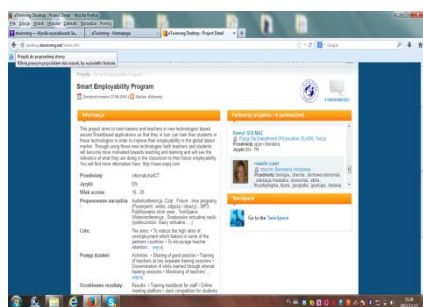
eTwinning Desktop : Project Detail - Mozilla Firefox

Plik Edycja Widok Historia Zakładki Narzędzia Pomoc

etwinning — Wyniki wyszukiwania Se... | eTwinning - Homepage | eTwinning Desktop : Project Detail

desktop.etwinning.net/index.cfm

Google

Smart Employability Program

Informacje

This project aims to train learners and teachers in new technologies based around Smartboard applications so that they in turn can train their students in these technologies in order to improve their employability in the global labour market. Through using these new technologies both teachers and students will become more motivated towards teaching and learning and will see the relevance of what they are doing in the classroom to their future employability. You will find more information here: http://www.sepi.com

Przedmioty: Informatyka/ICT

Język: EN

Wiek uczniów: 16 - 20

Proponowane narzędzia: Audiokonferencja, Czat, Forum, Inne programy (Powerpoint, wideo, zdjęcia i obrazy), MP3, Publikowanie stron www, TwinSpace, Wideokonferencja, Społeczności

Cele: The aims: • To reduce the high rates of unemployment which feature in some of the partners countries • To encourage teacher retention... more

Postęp działań: Activities: • Sharing of good practice • Training of teachers at two separate training sessions • Dissemination of skills learned through attend training sessions • Monitoring of teachers' ... more

Oczekiwane rezultaty: Results: • Training handbook for staff • Online meeting platform • Joint competition for students

Partnerzy projektu - (4 partner(ów))

Resmi SOLMAZ
Konya City Development Of Education (KoSE) Turcja
Przedmioty: Języki i literatura
Język: EN - TR

TwinSpace

Go to the TwinSpace